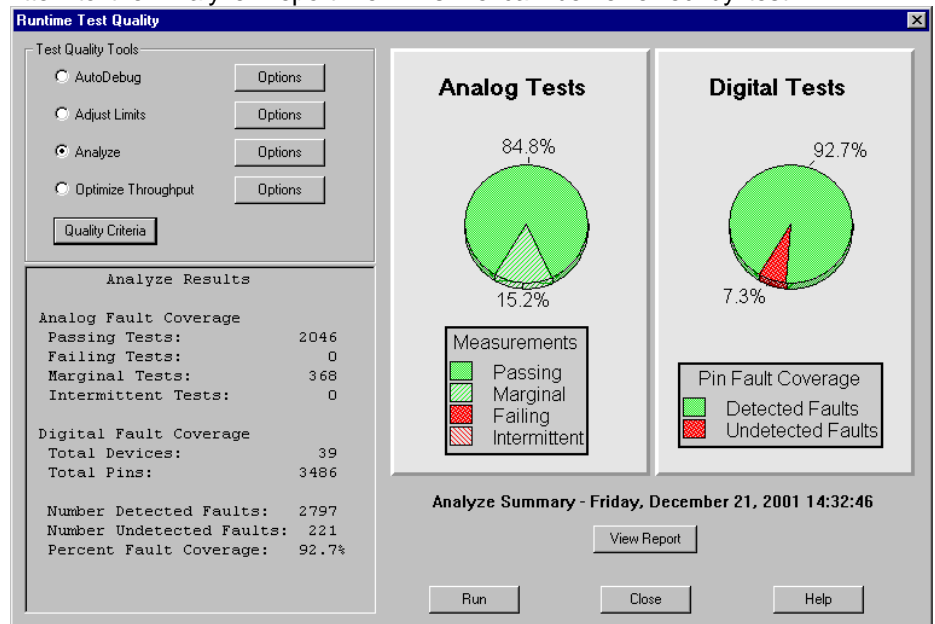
Runtime Test Quality

Test Quality Tools
AutoDebug Options
Adjust Limits Options
Analyze Options
Optimize Throughput Options
Quality Criteria

Analyze Results

Analog Fault Coverage
Passing Tests: 2046
Failing Tests: 0
Marginal Tests: 368
Intermittent Tests: 0

Digital Fault Coverage
Total Devices: 39
Total Pins: 3486

Number Detected Faults: 2797
Number Undetected Faults: 221
Percent Fault Coverage: 92.7%

Analog Tests

84.8%
15.2%

Measurements
Passing
Marginal
Failing
Intermittent

Digital Tests

92.7%
7.3%

Pin Fault Coverage
Detected Faults
Undetected Faults

Analyze Summary - Friday, December 21, 2001 14:32:46

View Report

Run Close Help